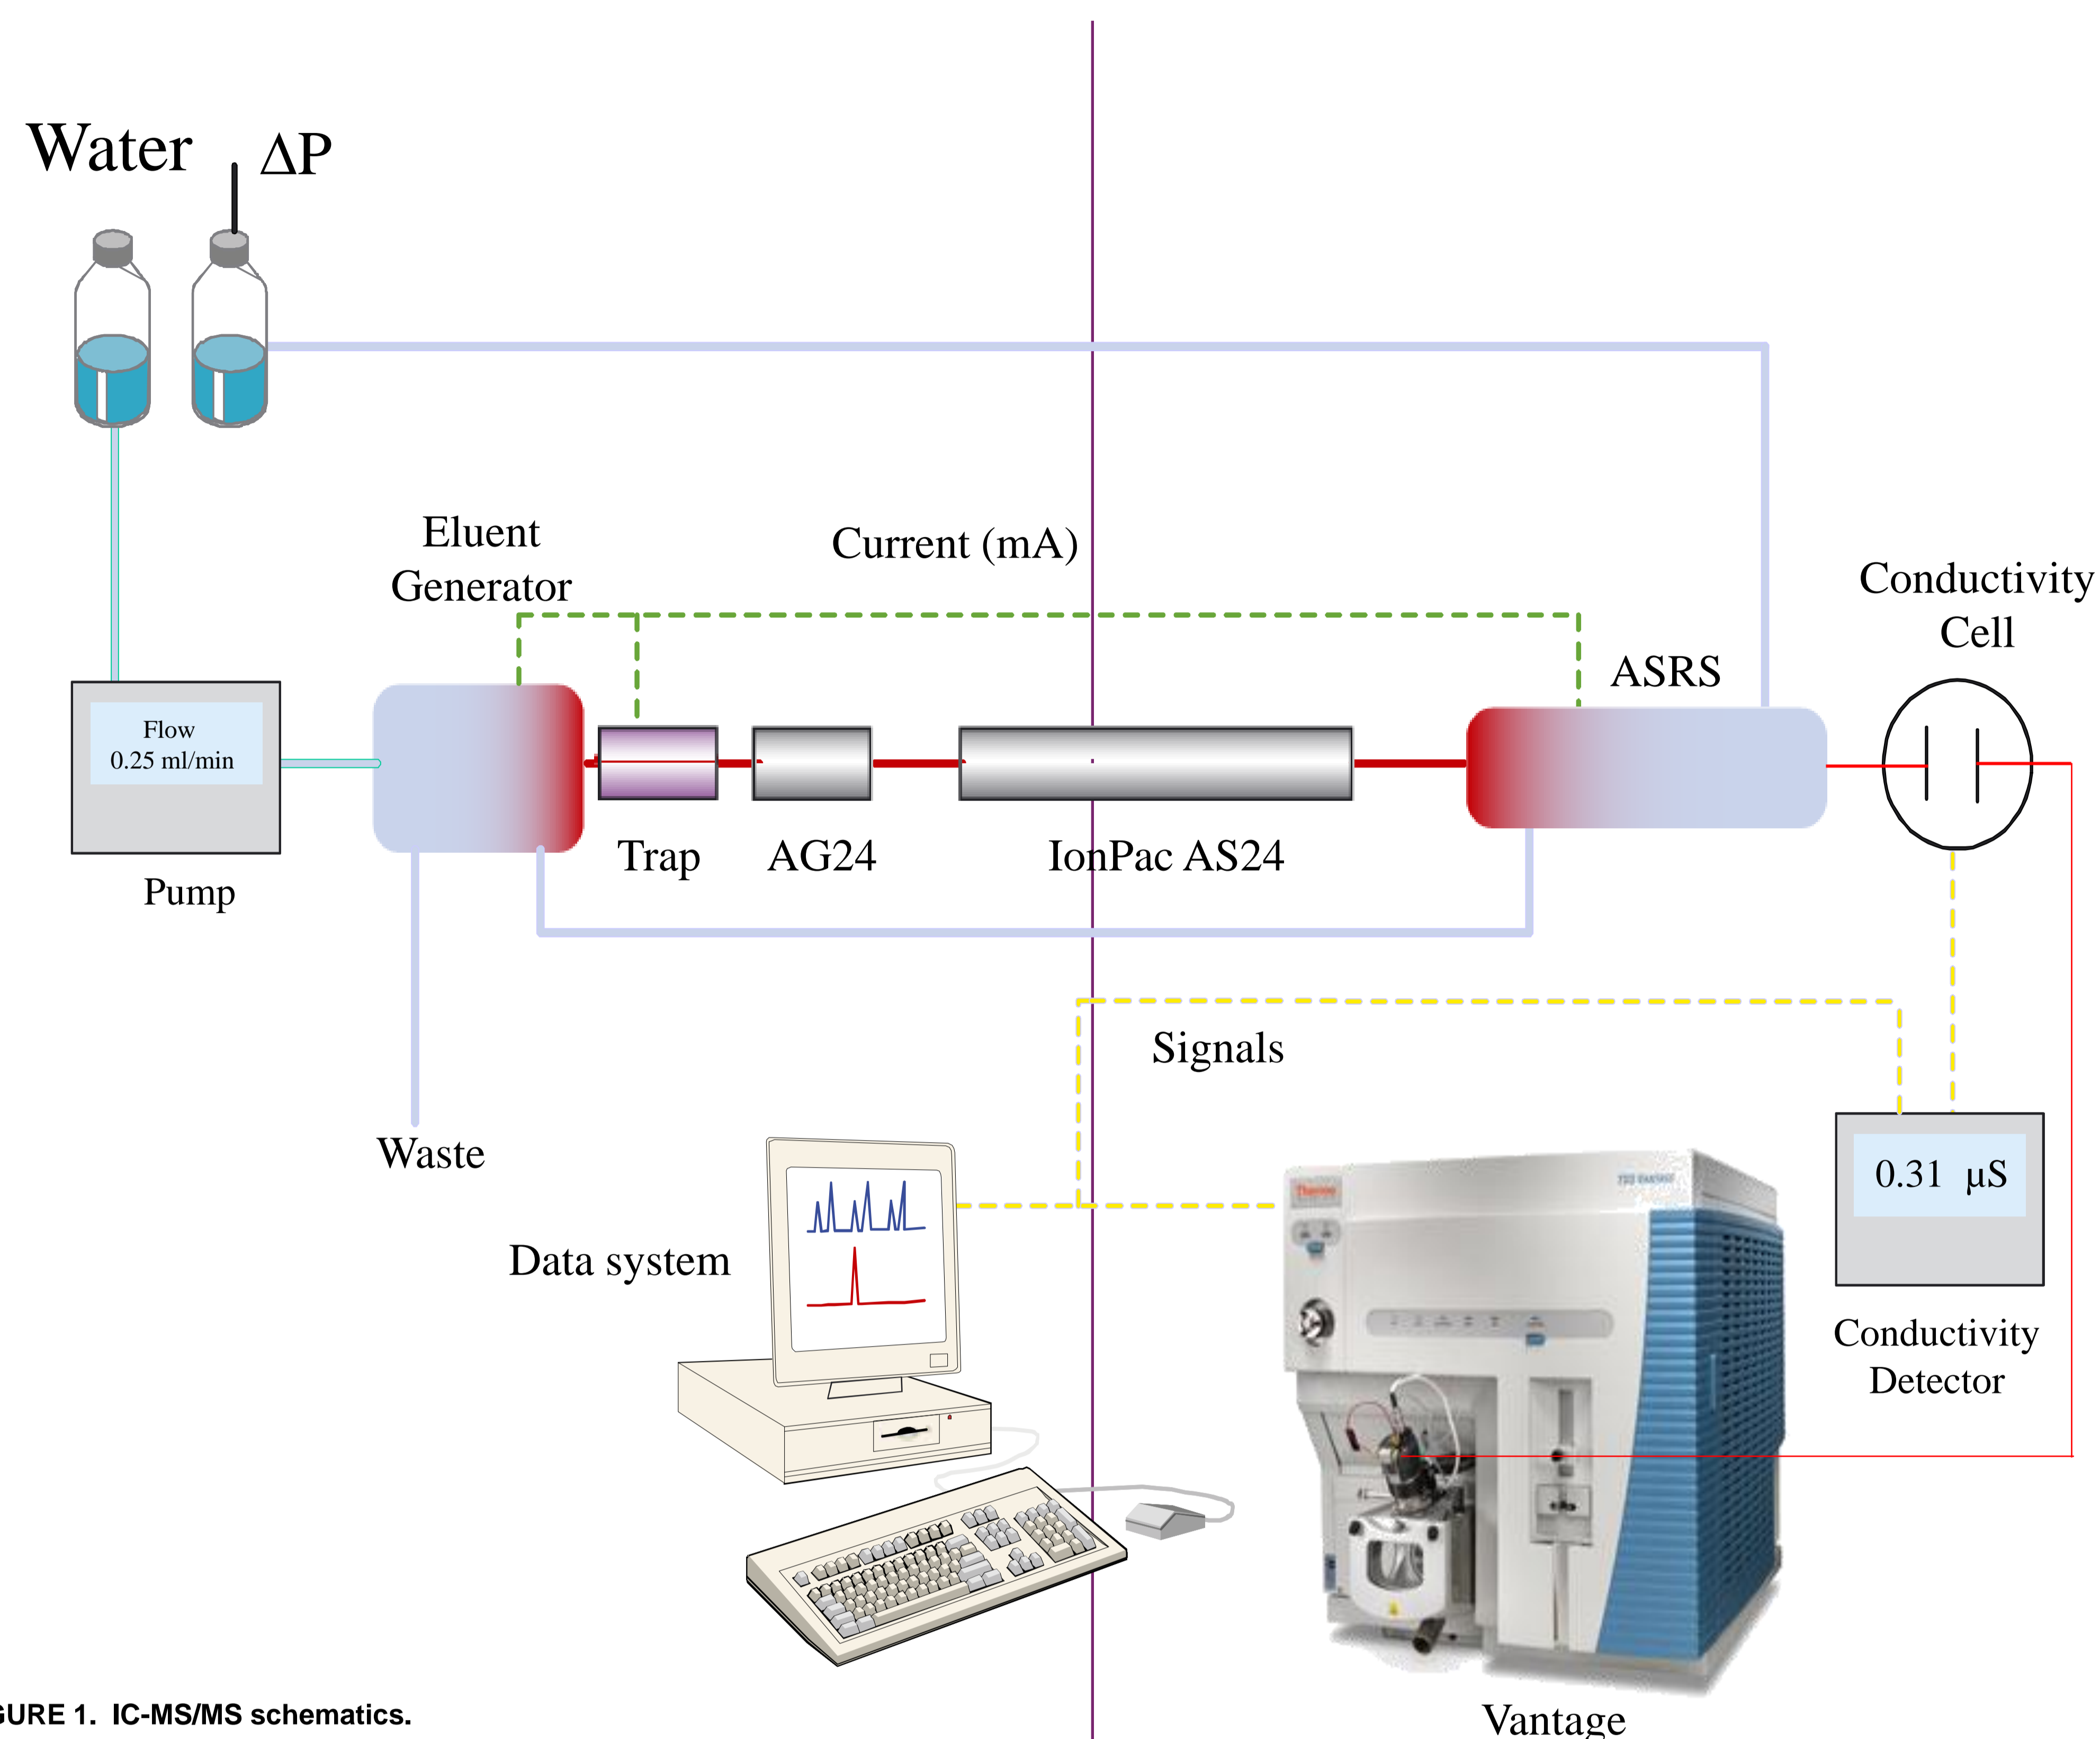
Water

ΔP

Eluent Generator

Current (mA)

Conductivity Cell

ASRS

Flow
0.25 ml/min

Pump

Trap

AG24

IonPac AS24

Signals

Waste

0.31 μS

Conductivity Detector

Data system

Vantage

GURE 1. IC-MS/MS schematics.